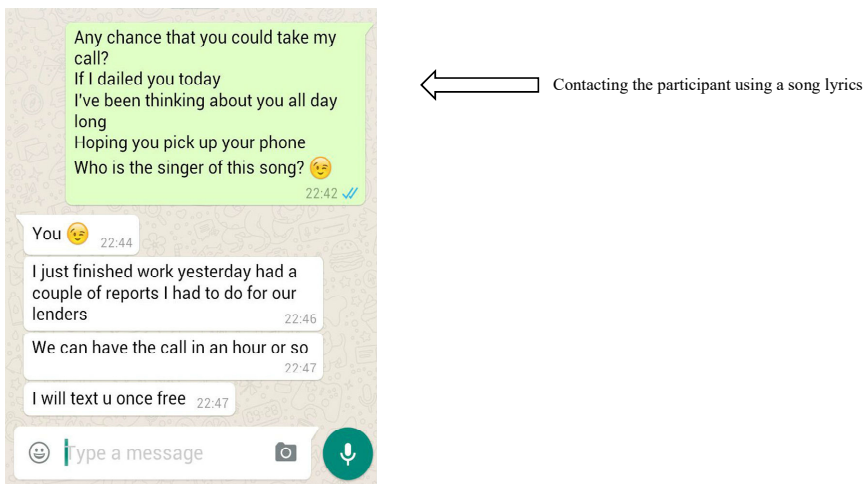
Any chance that you could take my call?
If I dailed you today
I've been thinking about you all day long
Hoping you pick up your phone
Who is the singer of this song? 😉
22:42

Contacting the participant using a song lyrics

You 😉 22:44

I just finished work yesterday had a couple of reports I had to do for our lenders
22:46

We can have the call in an hour or so
22:47

I will text u once free 22:47

Type a message